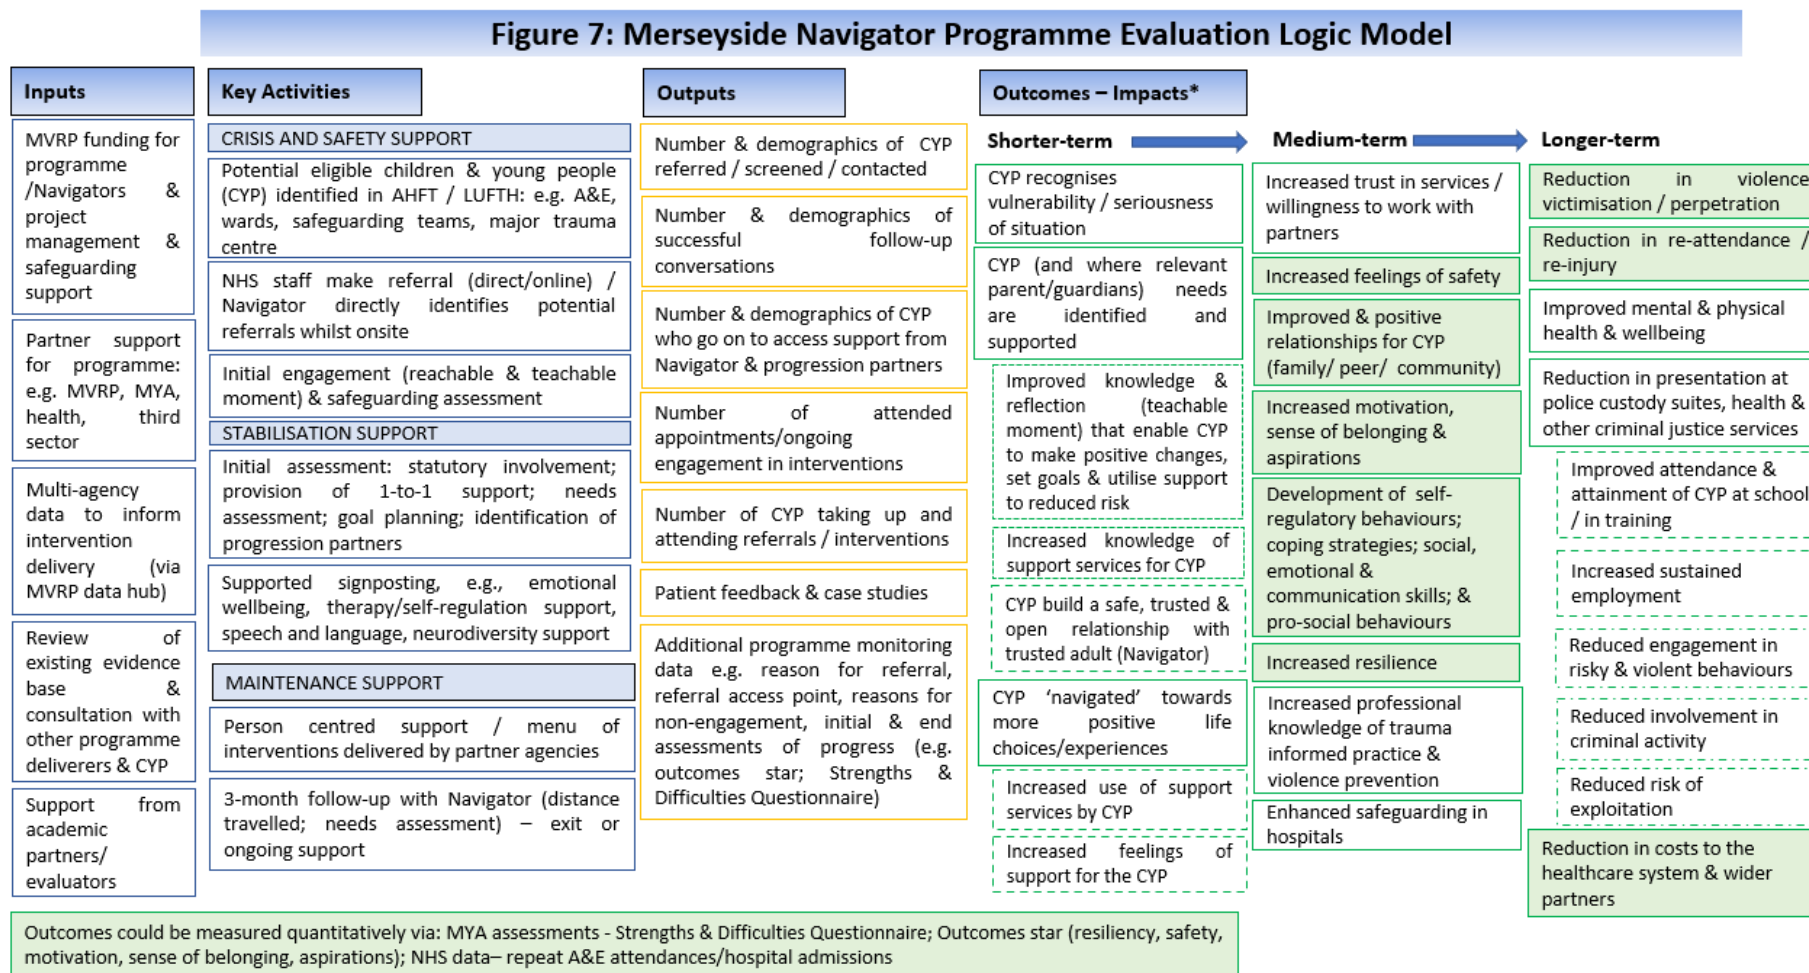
Figure 7: Merseyside Navigator Programme Evaluation Logic Model

Inputs

MVRP funding for programme /Navigators & project management & safeguarding support

Partner support for programme: e.g. MVRP, MYA, health, third sector

Multi-agency data to inform intervention delivery (via MVRP data hub)

Review of existing evidence base & consultation with other programme deliverers & CYP

Support from academic partners/ evaluators

Key Activities

CRISIS AND SAFETY SUPPORT

Potential eligible children & young people (CYP) identified in AHFT / LUFTH: e.g. A&E, wards, safeguarding teams, major trauma centre

NHS staff make referral (direct/online) / Navigator directly identifies potential referrals whilst onsite

Initial engagement (reachable & teachable moment) & safeguarding assessment

STABILISATION SUPPORT

Initial assessment: statutory involvement; provision of 1-to-1 support; needs assessment; goal planning; identification of progression partners

Supported signposting, e.g., emotional wellbeing, therapy/self-regulation support, speech and language, neurodiversity support

MAINTENANCE SUPPORT

Person centred support / menu of interventions delivered by partner agencies

3-month follow-up with Navigator (distance travelled; needs assessment) – exit or ongoing support

Outputs

Number & demographics of CYP referred / screened / contacted

Number & demographics of successful follow-up conversations

Number & demographics of CYP who go on to access support from Navigator & progression partners

Number of attended appointments/ongoing engagement in interventions

Number of CYP taking up and attending referrals / interventions

Patient feedback & case studies

Additional programme monitoring data e.g. reason for referral, referral access point, reasons for non-engagement, initial & end assessments of progress (e.g. outcomes star; Strengths & Difficulties Questionnaire)

Outcomes – Impacts*

Shorter-term

CYP recognises vulnerability / seriousness of situation

CYP (and where relevant parent/guardians) needs are identified and supported

Improved knowledge & reflection (teachable moment) that enable CYP to make positive changes, set goals & utilise support to reduced risk

Increased knowledge of support services for CYP

CYP build a safe, trusted & open relationship with trusted adult (Navigator)

CYP 'navigated' towards more positive life choices/experiences

Increased use of support services by CYP

Increased feelings of support for the CYP

Medium-term

Increased trust in services / willingness to work with partners

Increased feelings of safety

Improved & positive relationships for CYP (family/ peer/ community)

Increased motivation, sense of belonging & aspirations

Development of self-regulatory behaviours; coping strategies; social, emotional & communication skills; & pro-social behaviours

Increased resilience

Increased professional knowledge of trauma informed practice & violence prevention

Enhanced safeguarding in hospitals

Longer-term

Reduction in violence victimisation / perpetration

Reduction in re-attendance / re-injury

Improved mental & physical health & wellbeing

Reduction in presentation at police custody suites, health & other criminal justice services

Improved attendance & attainment of CYP at school / in training

Increased sustained employment

Reduced engagement in risky & violent behaviours

Reduced involvement in criminal activity

Reduced risk of exploitation

Reduction in costs to the healthcare system & wider partners

Outcomes could be measured quantitatively via: MYA assessments - Strengths & Difficulties Questionnaire; Outcomes star (resiliency, safety, motivation, sense of belonging, aspirations); NHS data– repeat A&E attendances/hospital admissions